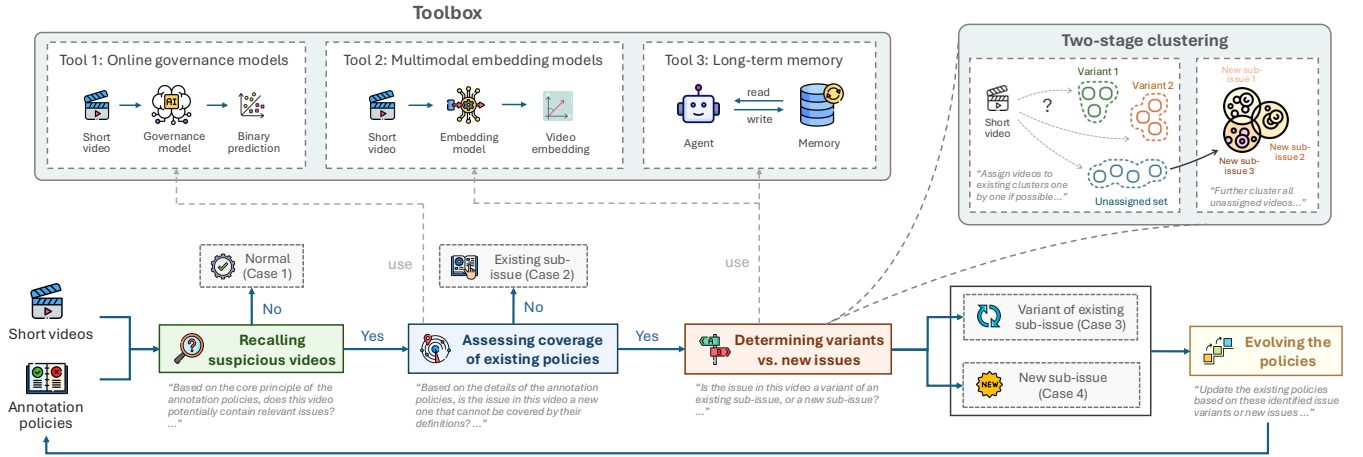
Toolbox

Tool 1: Online governance models

Short video → Governance model → Binary prediction

Tool 2: Multimodal embedding models

Short video → Embedding model → Video embedding

Tool 3: Long-term memory

Agent read write Memory

Two-stage clustering

Short video ? Variant 1 Variant 2 Unassigned set

"Assign videos to existing clusters one by one if possible..."

New sub-issue 1 New sub-issue 2 New sub-issue 3

"Further cluster all unassigned videos..."

use use

Normal (Case 1)

No

Existing sub-issue (Case 2)

No

Short videos

Annotation policies

Recalling suspicious videos

Yes

Assessing coverage of existing policies

Yes

Determining variants vs. new issues

Variant of existing sub-issue (Case 3)

New sub-issue (Case 4)

Evolving the policies

"Based on the core principle of the annotation policies, does this video potentially contain relevant issues? ..."

"Based on the details of the annotation policies, is the issue in this video a new one that cannot be covered by their definitions? ..."

"Is the issue in this video a variant of an existing sub-issue, or a new sub-issue? ..."

"Update the existing policies based on these identified issue variants or new issues ..."